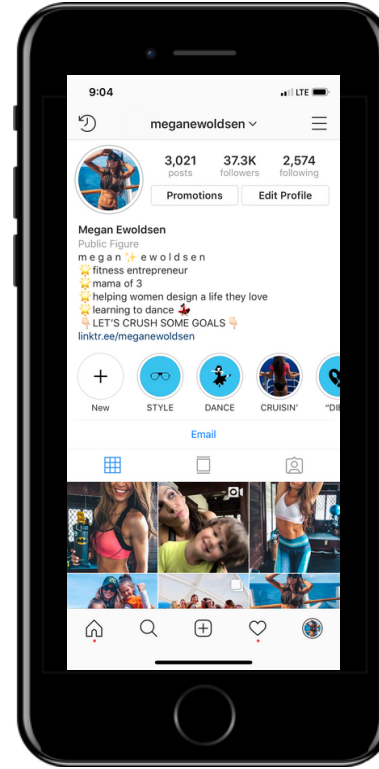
9:04 LTE

meganewoldsen

3,021 posts
37.3K followers
2,574 following

Promotions
Edit Profile

Megan Ewoldsen
Public Figure
m e g a n ✨ e w o l d s e n
🌟fitness entrepreneur
🌟mama of 3
🌟helping women design a life they love
🌟learning to dance 💃
👇🏼LET'S CRUSH SOME GOALS👇🏼
linktr.ee/meganewoldsen

New
STYLE
DANCE
CRUISIN'
"DI

Email